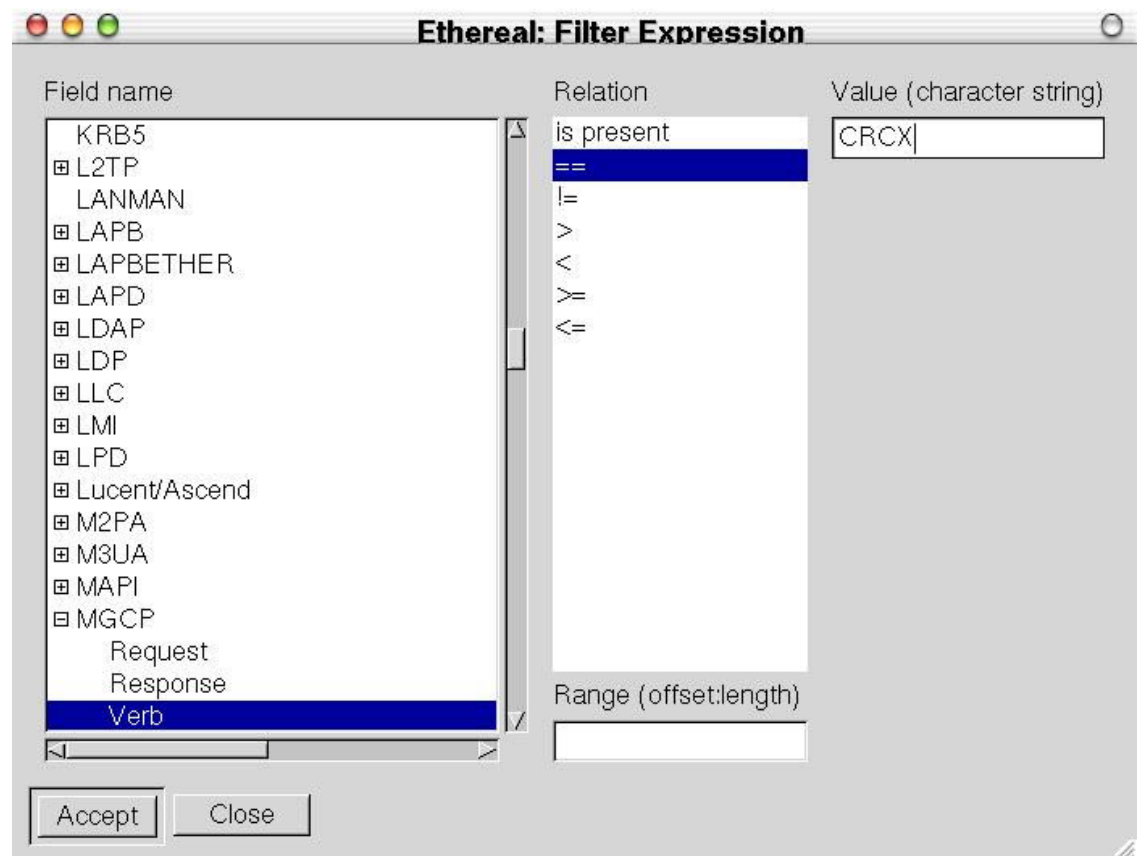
Ethereal: Filter Expression

Field name

KRB5
⊞ L2TP
LANMAN
⊞ LAPB
⊞ LAPBETHER
⊞ LAPD
⊞ LDAP
⊞ LDP
⊞ LLC
⊞ LMI
⊞ LPD
⊞ Lucent/Ascend
⊞ M2PA
⊞ M3UA
⊞ MAPI
⊟ MGCP
Request
Response
Verb

Relation

is present
==
!=
>
<
>=
<=

Range (offset:length)

Value (character string)

CRCX

Accept
Close